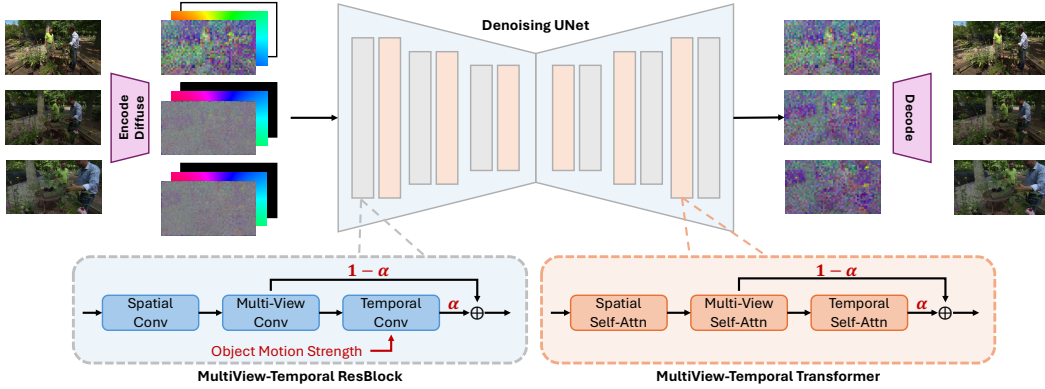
Encode
Diffuse

Denoising UNet

Decode

$1-\alpha$

Spatial Conv

Multi-View Conv

Temporal Conv

$\alpha$

$\oplus$

Object Motion Strength

MultiView-Temporal ResBlock

$1-\alpha$

Spatial Self-Attn

Multi-View Self-Attn

Temporal Self-Attn

$\alpha$

$\oplus$

MultiView-Temporal Transformer